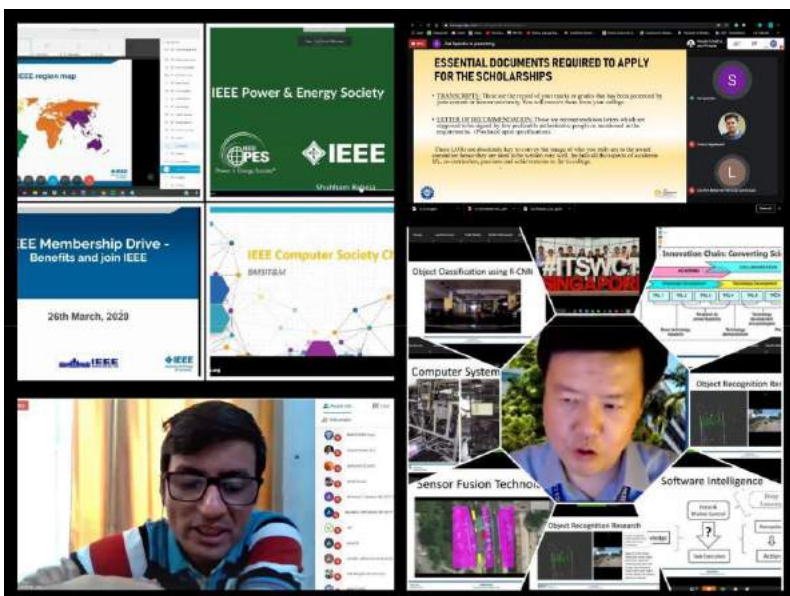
IEEE region map

IEEE Power & Energy Society

IEEE PES Power & Energy Society

IEEE

Shubham Rohera

IEEE Membership Drive - Benefits and join IEEE

26th March, 2020

IEEE

IEEE Computer Society Ch

BMSIT&M

ESSENTIAL DOCUMENTS REQUIRED TO APPLY FOR THE SCHOLARSHIPS

• TRANSCRIPTS: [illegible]

• LETTER OF RECOMMENDATION: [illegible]

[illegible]

S

L

Object Classification using R-CNN

#ITSWC SINGAPORE

Innovation Chain: Converting Sci

Computer System

Object Recognition

Sensor Fusion Technolo

Object Recognition Research

Software Intelligence

?

Action